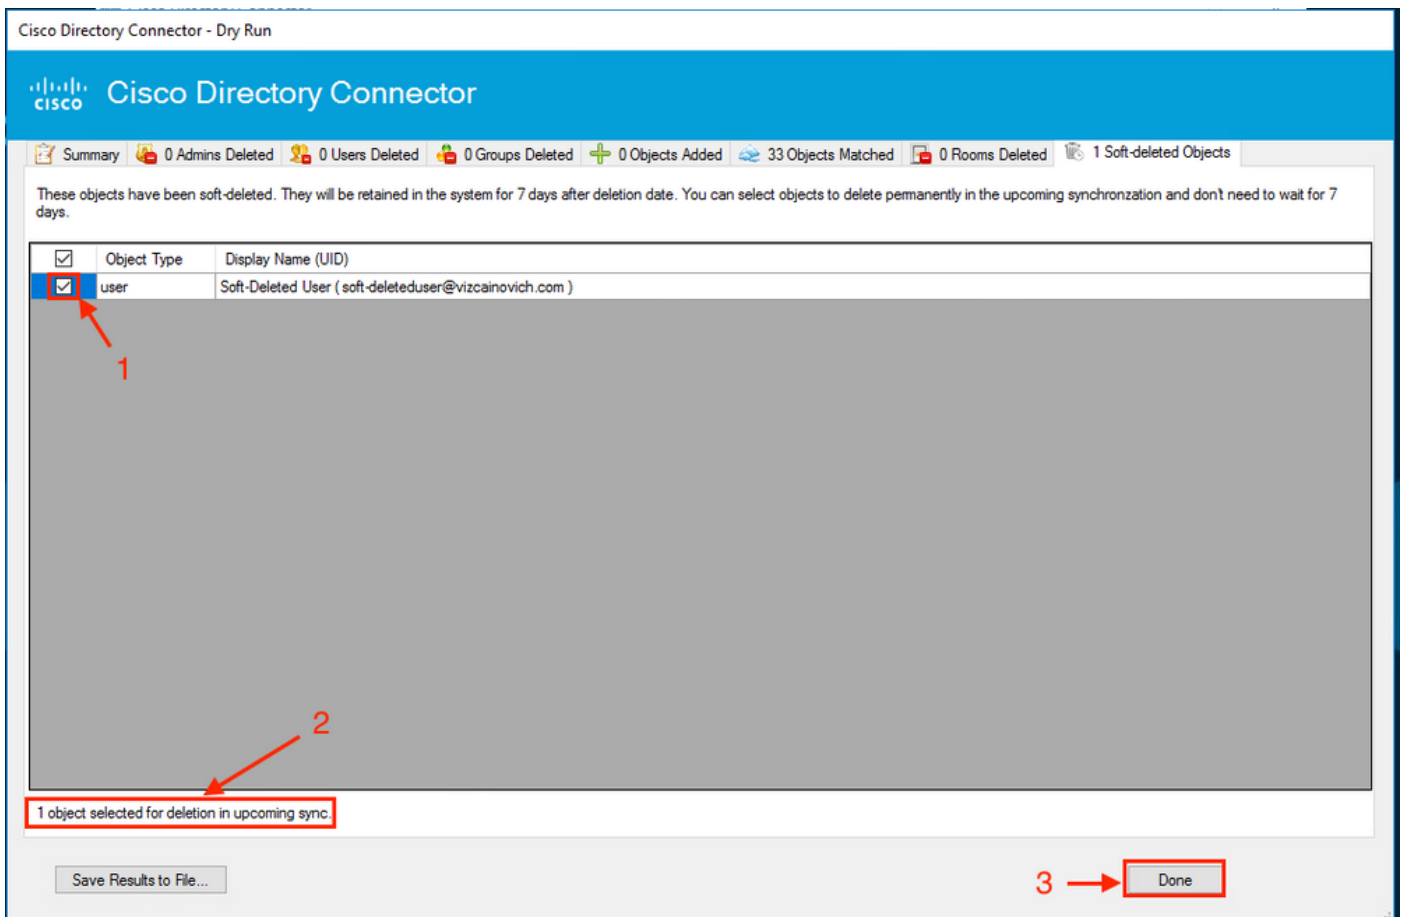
Cisco Directory Connector - Dry Run

cisco Cisco Directory Connector

Summary | 0 Admins Deleted | 0 Users Deleted | 0 Groups Deleted | 0 Objects Added | 33 Objects Matched | 0 Rooms Deleted | 1 Soft-deleted Objects

These objects have been soft-deleted. They will be retained in the system for 7 days after deletion date. You can select objects to delete permanently in the upcoming synchronzation and dont need to wait for 7 days.

| ☑ | Object Type | Display Name (UID) |
|---|---|---|
| ☑ | user | Soft-Deleted User ( soft-deleteduser@vizcainovich.com ) |

1

2

1 object selected for deletion in upcoming sync.

Save Results to File...

3

Done